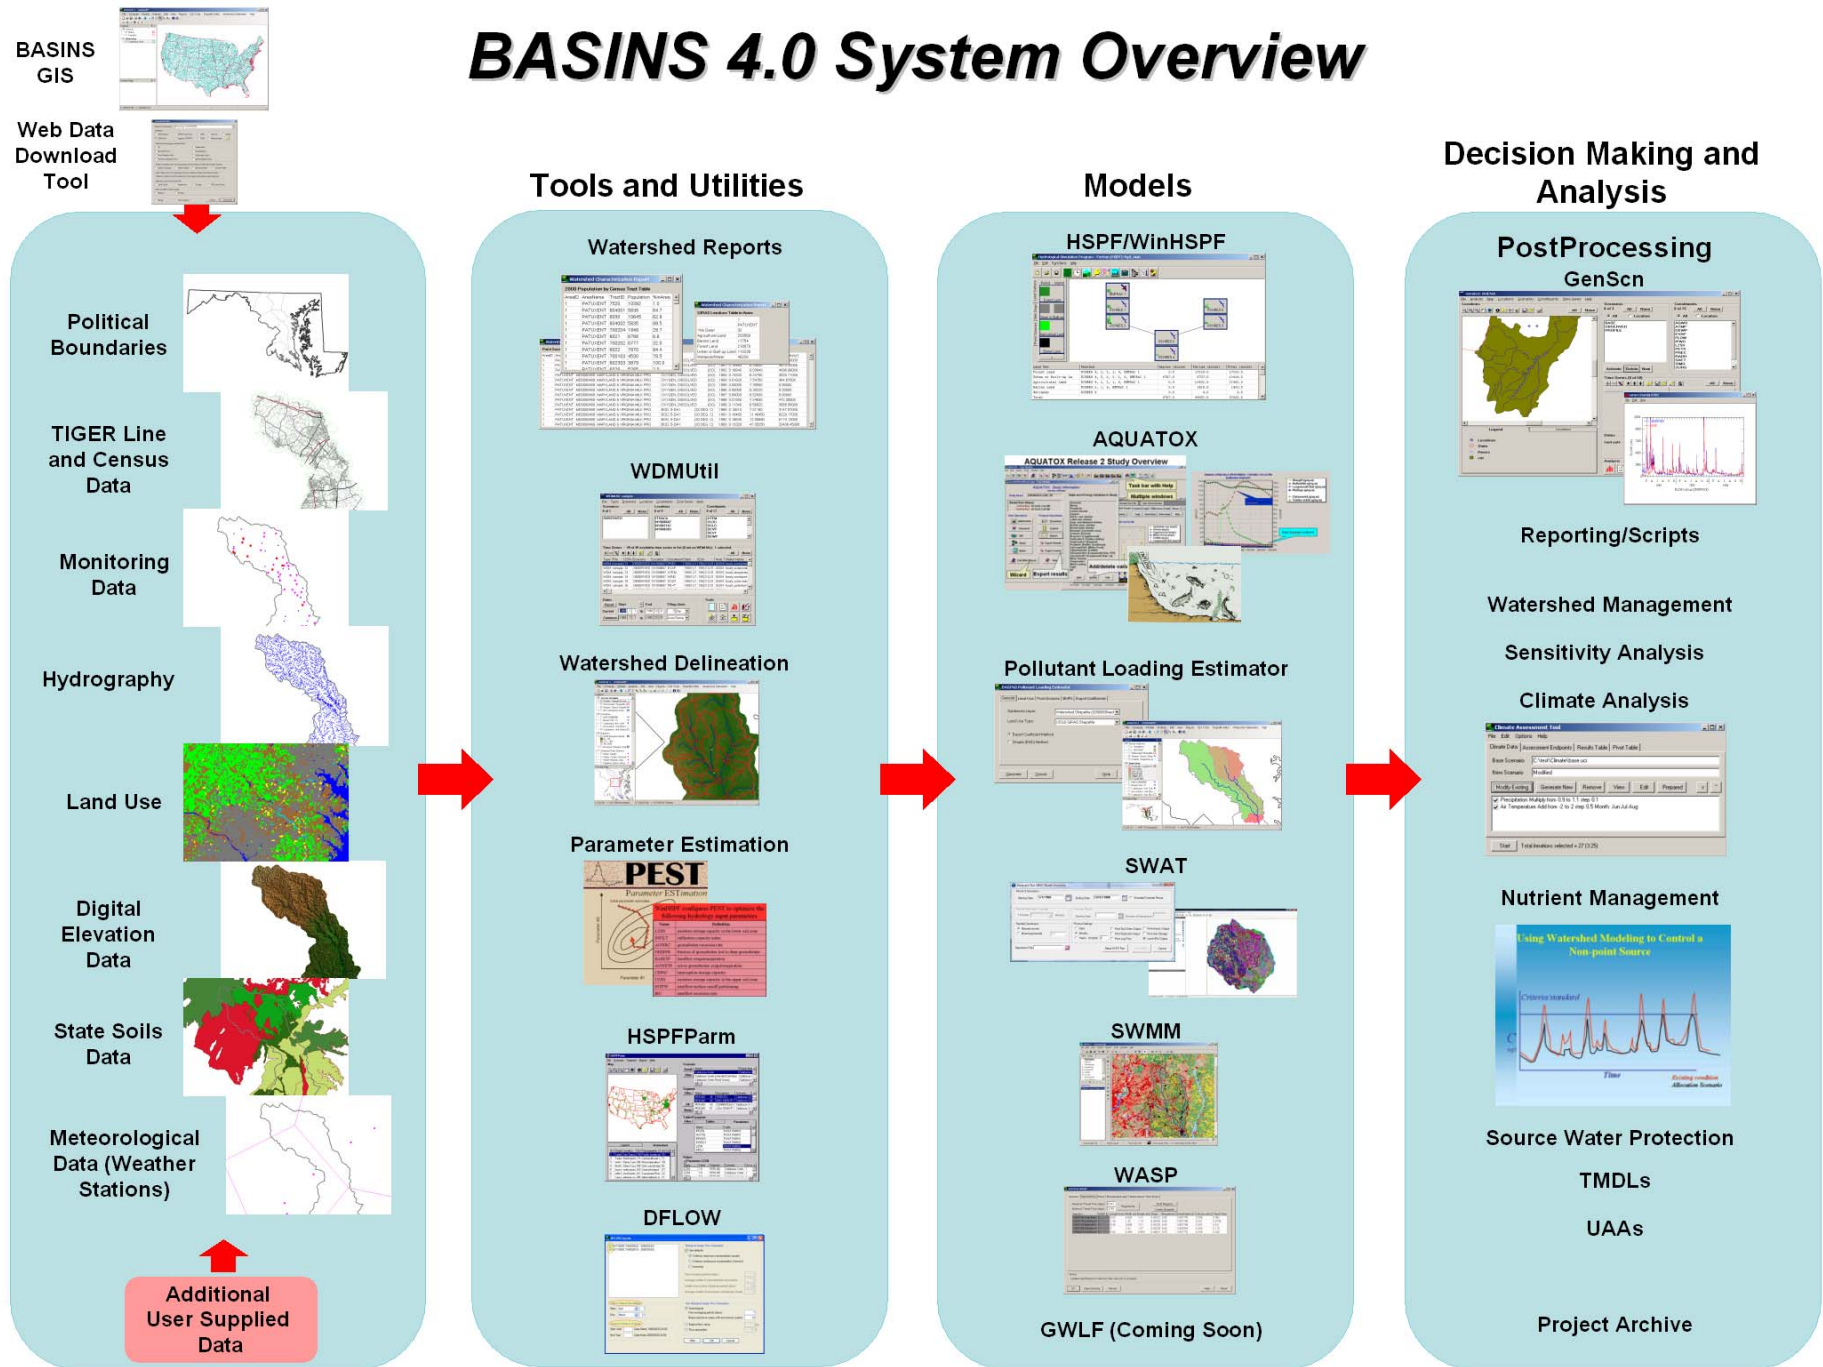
BASINS GIS

Web Data Download Tool

BASINS 4.0 System Overview

Political Boundaries

TIGER Line and Census Data

Monitoring Data

Hydrography

Land Use

Digital Elevation Data

State Soils Data

Meteorological Data (Weather Stations)

Additional User Supplied Data

Tools and Utilities

Watershed Reports

WDMUtil

Watershed Delineation

Parameter Estimation

PEST

Parameter ESTimation

HSPFParm

DFLOW

Models

HSPF/WinHSPF

AQUATOX

AQUATOX Release 2 Study Overview

Pollutant Loading Estimator

SWAT

SWMM

WASP

GWLF (Coming Soon)

Decision Making and Analysis

PostProcessing

GenScn

Reporting/Scripts

Watershed Management

Sensitivity Analysis

Climate Analysis

Climate Assessment Tool

Nutrient Management

Using Watershed Modeling to Control a Non-point Source

Source Water Protection

TMDLs

UAAs

Project Archive